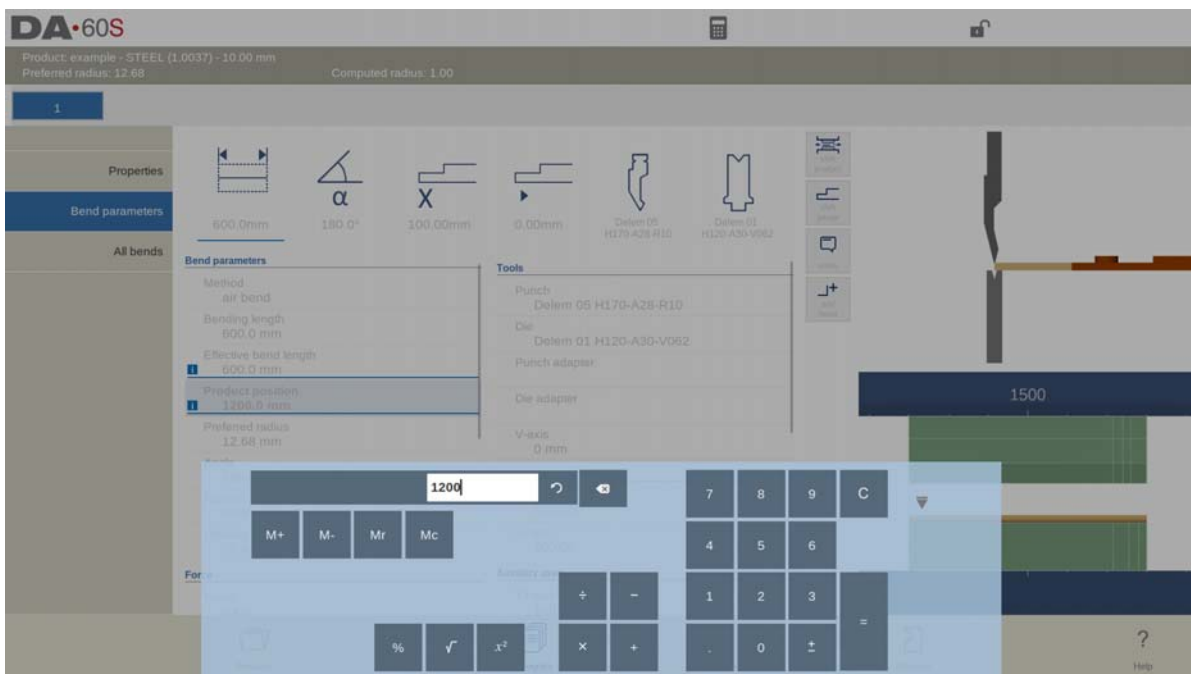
DA·60S

Product: example - STEEL (1.0037) - 10.00 mm
Preferred radius: 12.68 Computed radius: 1.00

1

Properties
Bend parameters
All bends

600.0mm
α
180.0°
X
100.00mm
0.00mm
Delem 05 H170-A28-R10
Delem 01 H120-A30-V062

Bend parameters
Method
air bend
Bending length
600.0 mm
Effective bend length
600.0 mm
Product position
1200.0 mm
Preferred radius
12.68 mm

Tools
Punch
Delem 05 H170-A28-R10
Die
Delem 01 H120-A30-V062
Punch adapter
Die adapter
V-axis
0 mm

1500

1200

M+ M- Mr Mc

7 8 9 C
4 5 6
1 2 3 =
. 0 ±
÷ −
× +
% √ $x^2$

?
Help